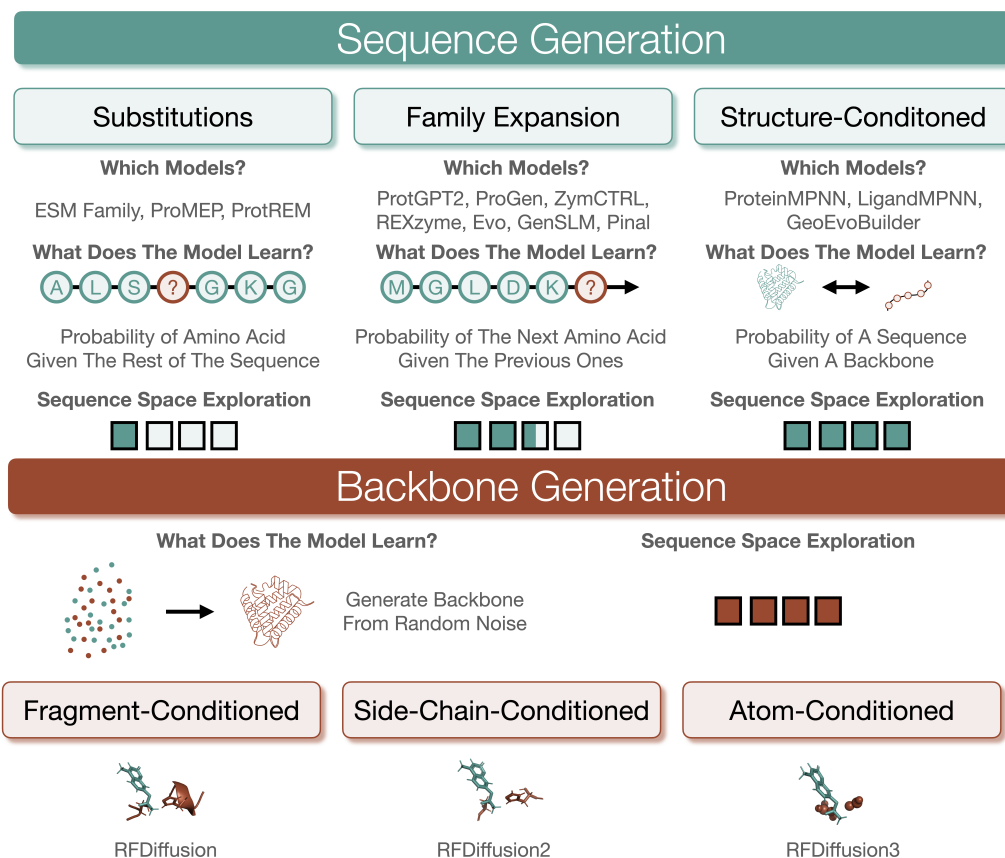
Sequence Generation

Substitutions

Which Models?

ESM Family, ProMEP, ProtREM

What Does The Model Learn?

A L S ? G K G

Probability of Amino Acid Given The Rest of The Sequence

Sequence Space Exploration

Family Expansion

Which Models?

ProtGPT2, ProGen, ZymCTRL, REXzyme, Evo, GenSLM, Pinal

What Does The Model Learn?

M G L D K ?

Probability of The Next Amino Acid Given The Previous Ones

Sequence Space Exploration

Structure-Conditoned

Which Models?

ProteinMPNN, LigandMPNN, GeoEvoBuilder

What Does The Model Learn?

Probability of A Sequence Given A Backbone

Sequence Space Exploration

Backbone Generation

What Does The Model Learn?

Generate Backbone From Random Noise

Sequence Space Exploration

Fragment-Conditioned

RFDiffusion

Side-Chain-Conditioned

RFDiffusion2

Atom-Conditioned

RFDiffusion3